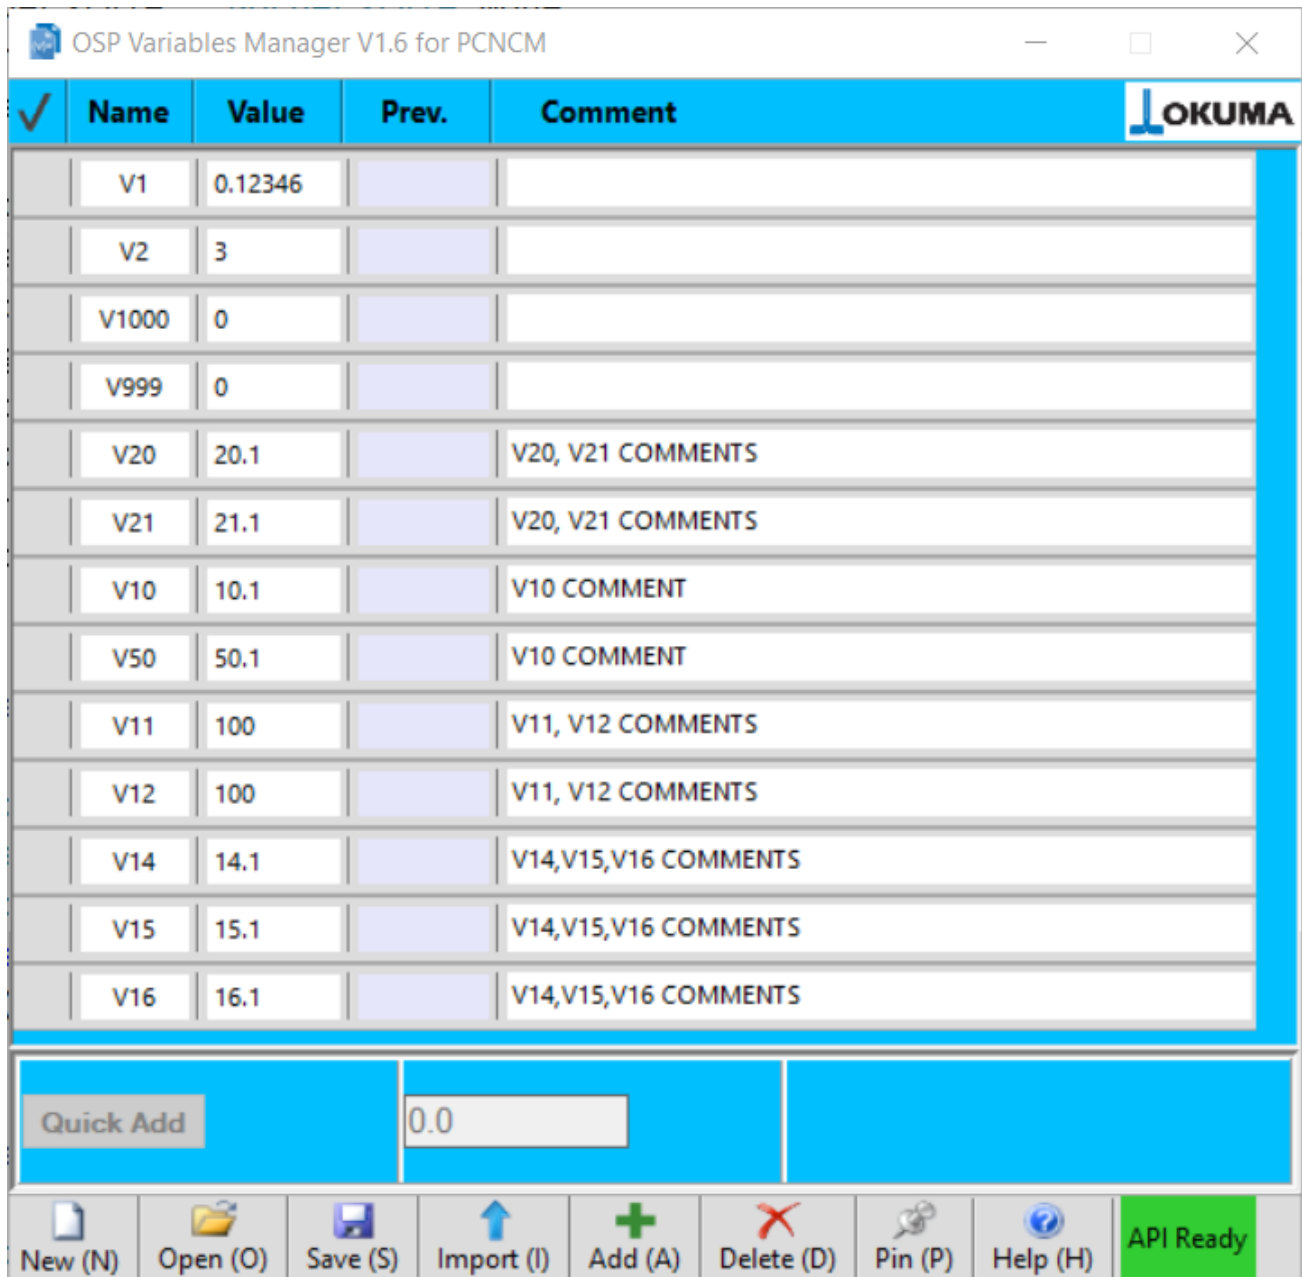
OSP Variables Manager V1.6 for PCNCM

| ✓ | Name | Value | Prev. | Comment |
|---|---|---|---|---|
| | V1 | 0.12346 | | |
| | V2 | 3 | | |
| | V1000 | 0 | | |
| | V999 | 0 | | |
| | V20 | 20.1 | | V20, V21 COMMENTS |
| | V21 | 21.1 | | V20, V21 COMMENTS |
| | V10 | 10.1 | | V10 COMMENT |
| | V50 | 50.1 | | V10 COMMENT |
| | V11 | 100 | | V11, V12 COMMENTS |
| | V12 | 100 | | V11, V12 COMMENTS |
| | V14 | 14.1 | | V14,V15,V16 COMMENTS |
| | V15 | 15.1 | | V14,V15,V16 COMMENTS |
| | V16 | 16.1 | | V14,V15,V16 COMMENTS |

OKUMA

Quick Add

0.0

New (N) Open (O) Save (S) Import (I) Add (A) Delete (D) Pin (P) Help (H) API Ready